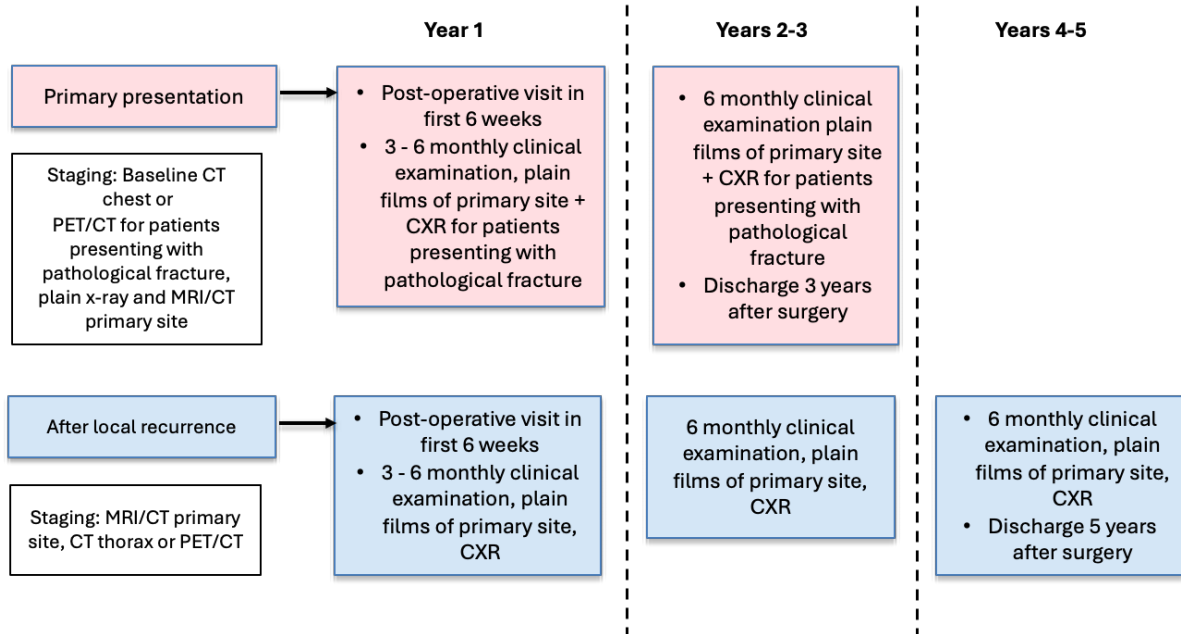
Year 1

Years 2-3

Years 4-5

Primary presentation

Staging: Baseline CT chest or PET/CT for patients presenting with pathological fracture, plain x-ray and MRI/CT primary site

- Post-operative visit in first 6 weeks
- 3 - 6 monthly clinical examination, plain films of primary site + CXR for patients presenting with pathological fracture

- 6 monthly clinical examination plain films of primary site + CXR for patients presenting with pathological fracture
- Discharge 3 years after surgery

After local recurrence

Staging: MRI/CT primary site, CT thorax or PET/CT

- Post-operative visit in first 6 weeks
- 3 - 6 monthly clinical examination, plain films of primary site, CXR

6 monthly clinical examination, plain films of primary site, CXR

- 6 monthly clinical examination, plain films of primary site, CXR
- Discharge 5 years after surgery